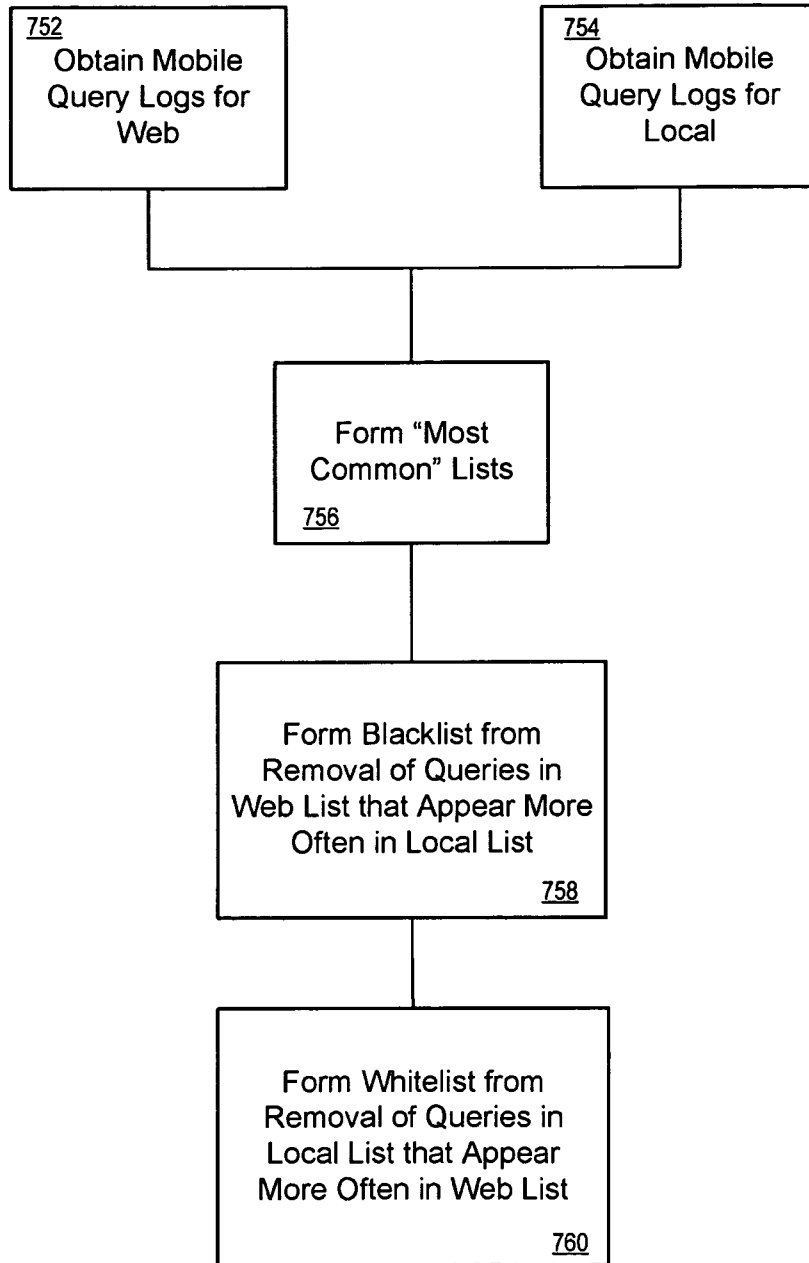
752
Obtain Mobile Query Logs for Web

754
Obtain Mobile Query Logs for Local

Form “Most Common” Lists
756

Form Blacklist from Removal of Queries in Web List that Appear More Often in Local List
758

Form Whitelist from Removal of Queries in Local List that Appear More Often in Web List
760